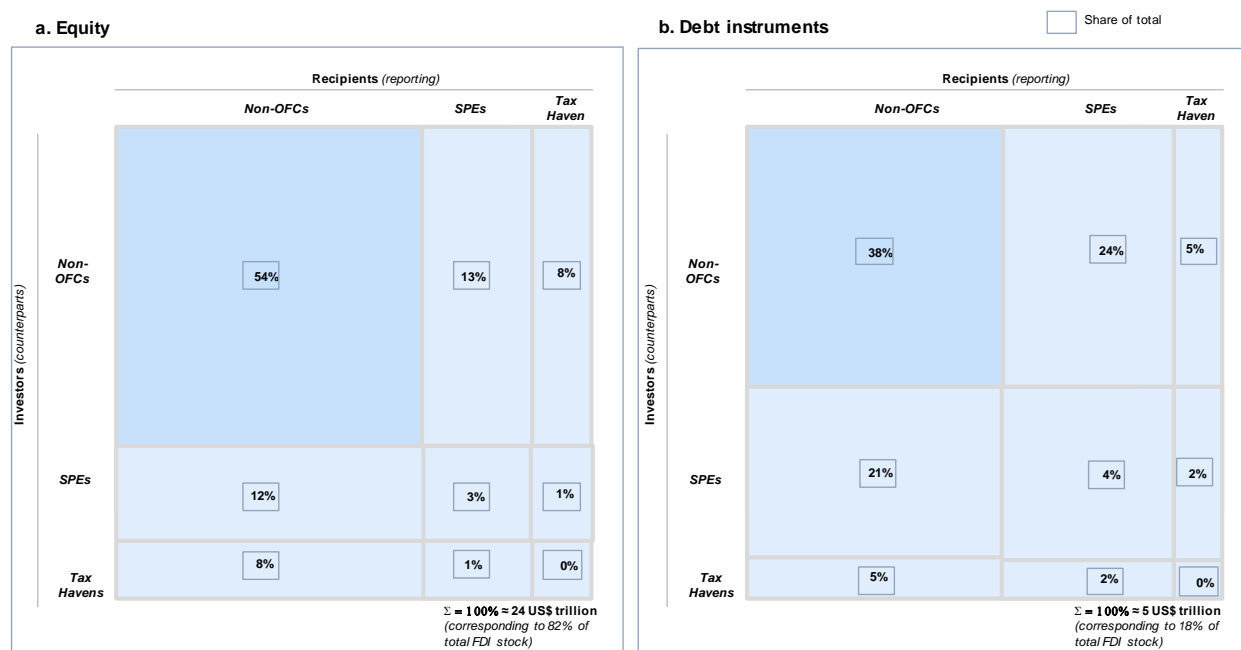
a. Equity

Recipients (reporting)

| | Non-OFCs | SPEs | Tax Haven |
|---|---|---|---|
| Non-OFCs | 54% | 13% | 8% |
| SPEs | 12% | 3% | 1% |
| Tax Havens | 8% | 1% | 0% |

Investors (counterparts)

$\Sigma$ = 100% ≈ 24 US$ trillion (corresponding to 82% of total FDI stock)

b. Debt instruments

Share of total

Recipients (reporting)

| | Non-OFCs | SPEs | Tax Haven |
|---|---|---|---|
| Non-OFCs | 38% | 24% | 5% |
| SPEs | 21% | 4% | 2% |
| Tax Havens | 5% | 2% | 0% |

Investors (counterparts)

$\Sigma$ = 100% ≈ 5 US$ trillion (corresponding to 18% of total FDI stock)